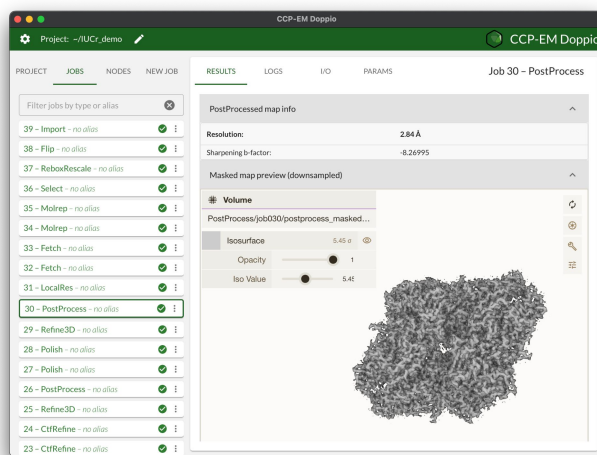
CCP-EM Doppio

Project: ~/IUCr_demo

CCP-EM Doppio

PROJECT JOBS NODES NEW JOB

Filter jobs by type or alias

39 – Import – no alias
38 – Flip – no alias
37 – ReboxRescale – no alias
36 – Select – no alias
35 – Molrep – no alias
34 – Molrep – no alias
33 – Fetch – no alias
32 – Fetch – no alias
31 – LocalRes – no alias
30 – PostProcess – no alias
29 – Refine3D – no alias
28 – Polish – no alias
27 – Polish – no alias
26 – PostProcess – no alias
25 – Refine3D – no alias
24 – CtfRefine – no alias
23 – CtfRefine – no alias

RESULTS LOGS I/O PARAMS

Job 30 – PostProcess

PostProcessed map info

| Resolution: | 2.84 Å |
|---|---|
| Sharpening b-factor: | -8.26995 |

Masked map preview (downsampled)

Volume
PostProcess/job030/postprocess_masked...
Isosurface 5.45 σ
Opacity 1
Iso Value 5.45